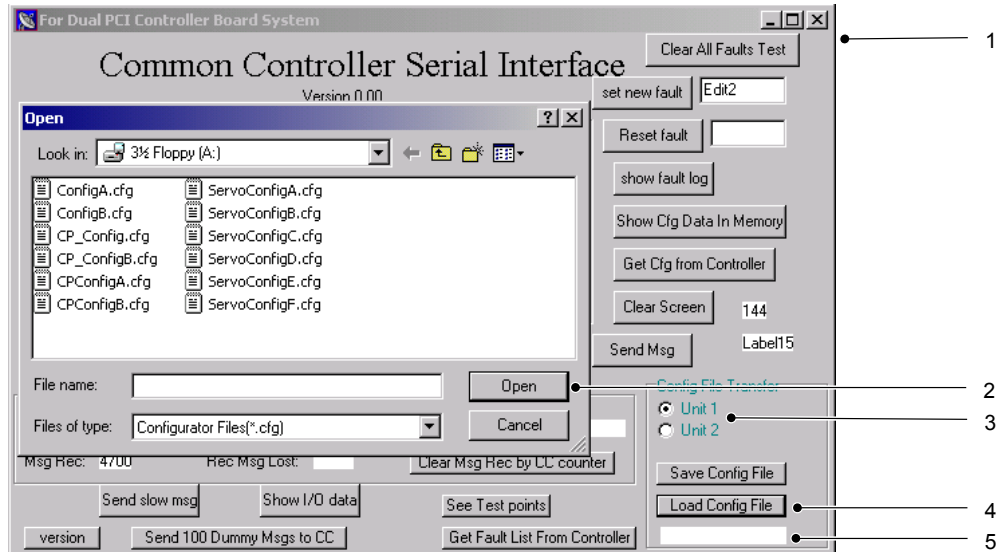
For Dual PCI Controller Board System

Common Controller Serial Interface

Version 0.00

Clear All Faults Test

set new fault

Edit2

Reset fault

show fault log

Show Cfg Data In Memory

Get Cfg from Controller

Clear Screen

144

Label15

Send Msg

Open

?

Look in: 3½ Floppy (A:)

ConfigA.cfg
ConfigB.cfg
CP_Config.cfg
CP_ConfigB.cfg
CPConfigA.cfg
CPConfigB.cfg
ServoConfigA.cfg
ServoConfigB.cfg
ServoConfigC.cfg
ServoConfigD.cfg
ServoConfigE.cfg
ServoConfigF.cfg

File name:

Open

Files of type: Configurator Files(*.cfg)

Cancel

Config File Transfer

Unit 1

Unit 2

Msg Rec: 4700

Rec Msg Lost:

Clear Msg Rec by CC counter

Send slow msg

Show I/O data

See Test points

Save Config File

Load Config File

version

Send 100 Dummy Msgs to CC

Get Fault List From Controller

1

2

3

4

5